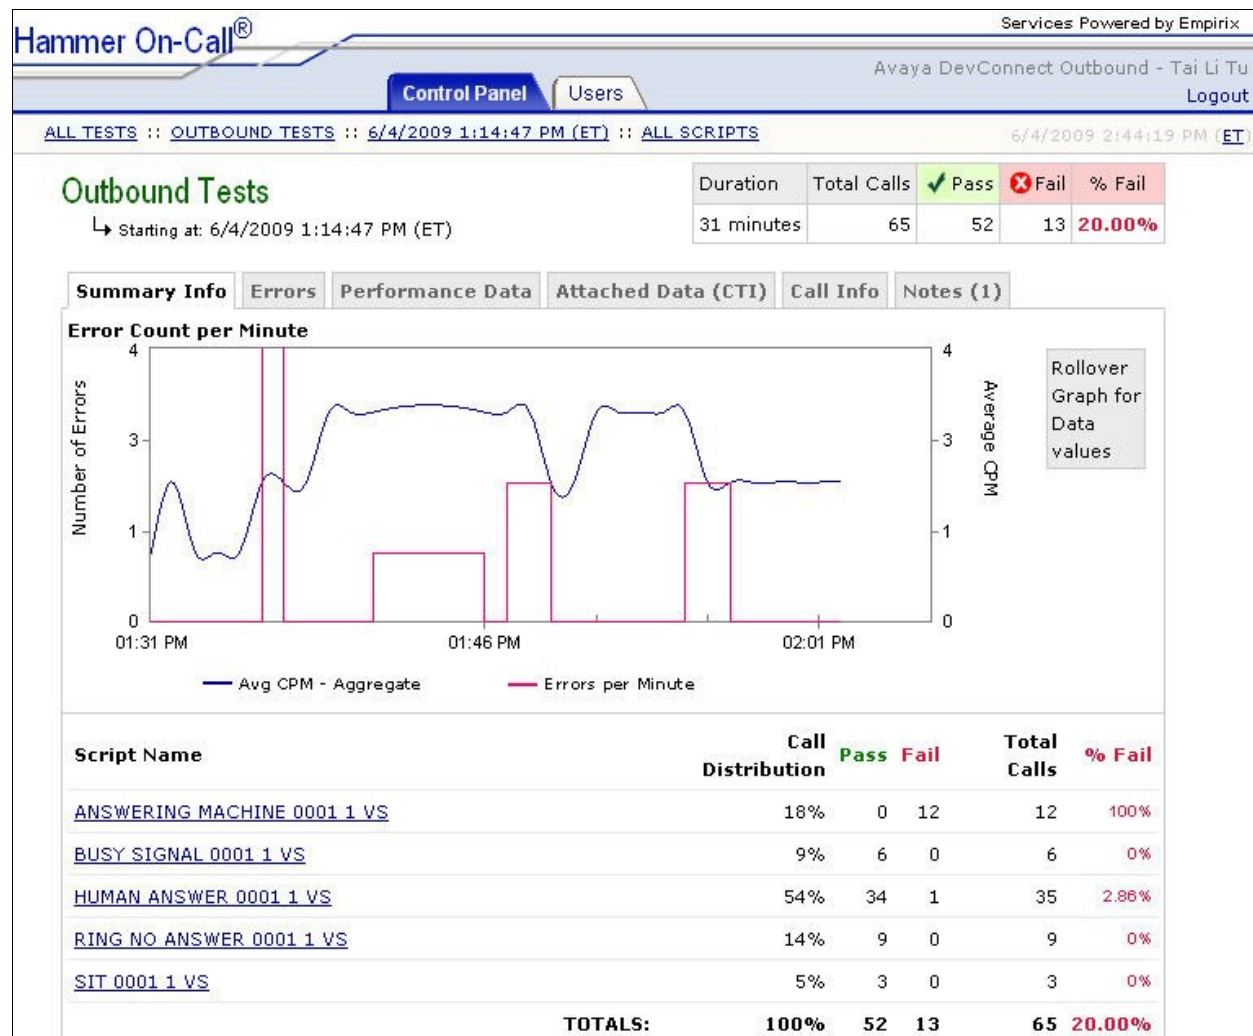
Hammer On-Call®

Services Powered by Empirix

Avaya DevConnect Outbound - Tai Li Tu

Control Panel Users

Logout

ALL TESTS :: OUTBOUND TESTS :: 6/4/2009 1:14:47 PM (ET) :: ALL SCRIPTS

6/4/2009 2:44:19 PM (ET)

Outbound Tests

Starting at: 6/4/2009 1:14:47 PM (ET)

| Duration | Total Calls | ✓ Pass | Fail | % Fail |
|---|---|---|---|---|
| 31 minutes | 65 | 52 | 13 | 20.00% |

Summary Info | Errors | Performance Data | Attached Data (CTI) | Call Info | Notes (1)

Error Count per Minute

Number of Errors

4
3
1
0

4
3
1
0

Average CPM

Rollover Graph for Data values

01:31 PM 01:46 PM 02:01 PM

Avg CPM - Aggregate Errors per Minute

| Script Name | Call Distribution | Pass | Fail | Total Calls | % Fail |
|---|---|---|---|---|---|
| ANSWERING MACHINE 0001 1 VS | 18% | 0 | 12 | 12 | 100% |
| BUSY SIGNAL 0001 1 VS | 9% | 6 | 0 | 6 | 0% |
| HUMAN ANSWER 0001 1 VS | 54% | 34 | 1 | 35 | 2.86% |
| RING NO ANSWER 0001 1 VS | 14% | 9 | 0 | 9 | 0% |
| SIT 0001 1 VS | 5% | 3 | 0 | 3 | 0% |
| TOTALS: | 100% | 52 | 13 | 65 | 20.00% |